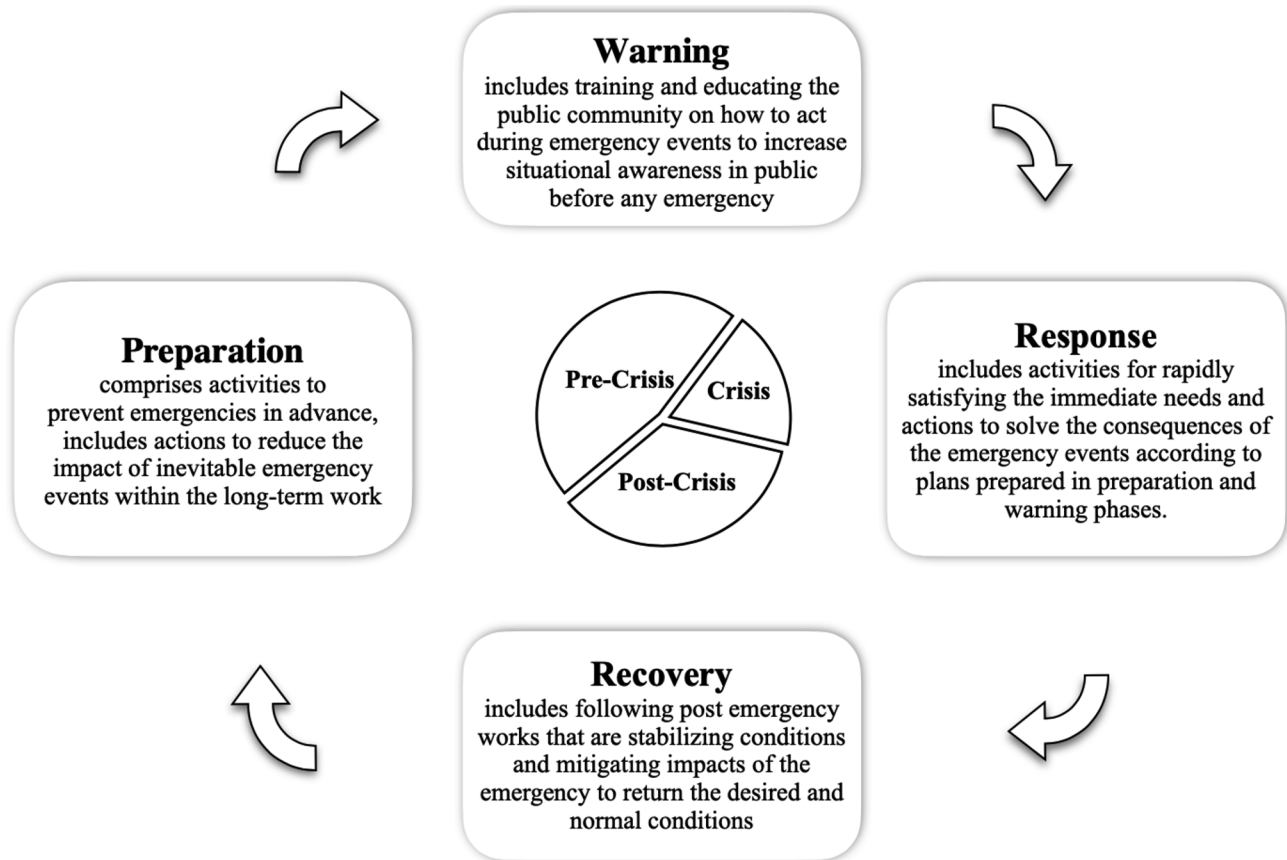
Warning
includes training and educating the public community on how to act during emergency events to increase situational awareness in public before any emergency

Preparation
comprises activities to prevent emergencies in advance, includes actions to reduce the impact of inevitable emergency events within the long-term work

Pre-Crisis

Crisis

Post-Crisis

Response
includes activities for rapidly satisfying the immediate needs and actions to solve the consequences of the emergency events according to plans prepared in preparation and warning phases.

Recovery
includes following post emergency works that are stabilizing conditions and mitigating impacts of the emergency to return the desired and normal conditions